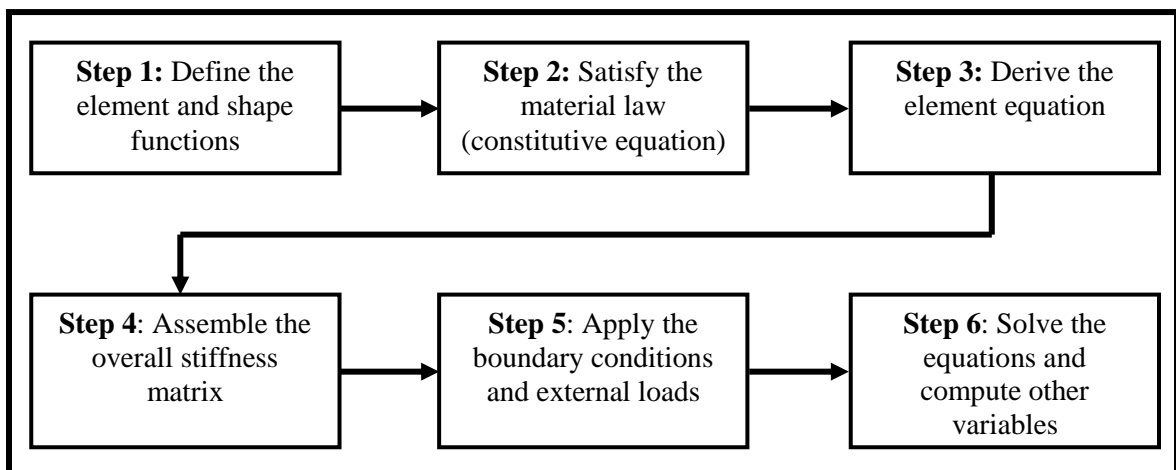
**Step 1:** Define the element and shape functions

**Step 2:** Satisfy the material law (constitutive equation)

**Step 3:** Derive the element equation

**Step 4**: Assemble the overall stiffness matrix

**Step 5**: Apply the boundary conditions and external loads

**Step 6**: Solve the equations and compute other variables